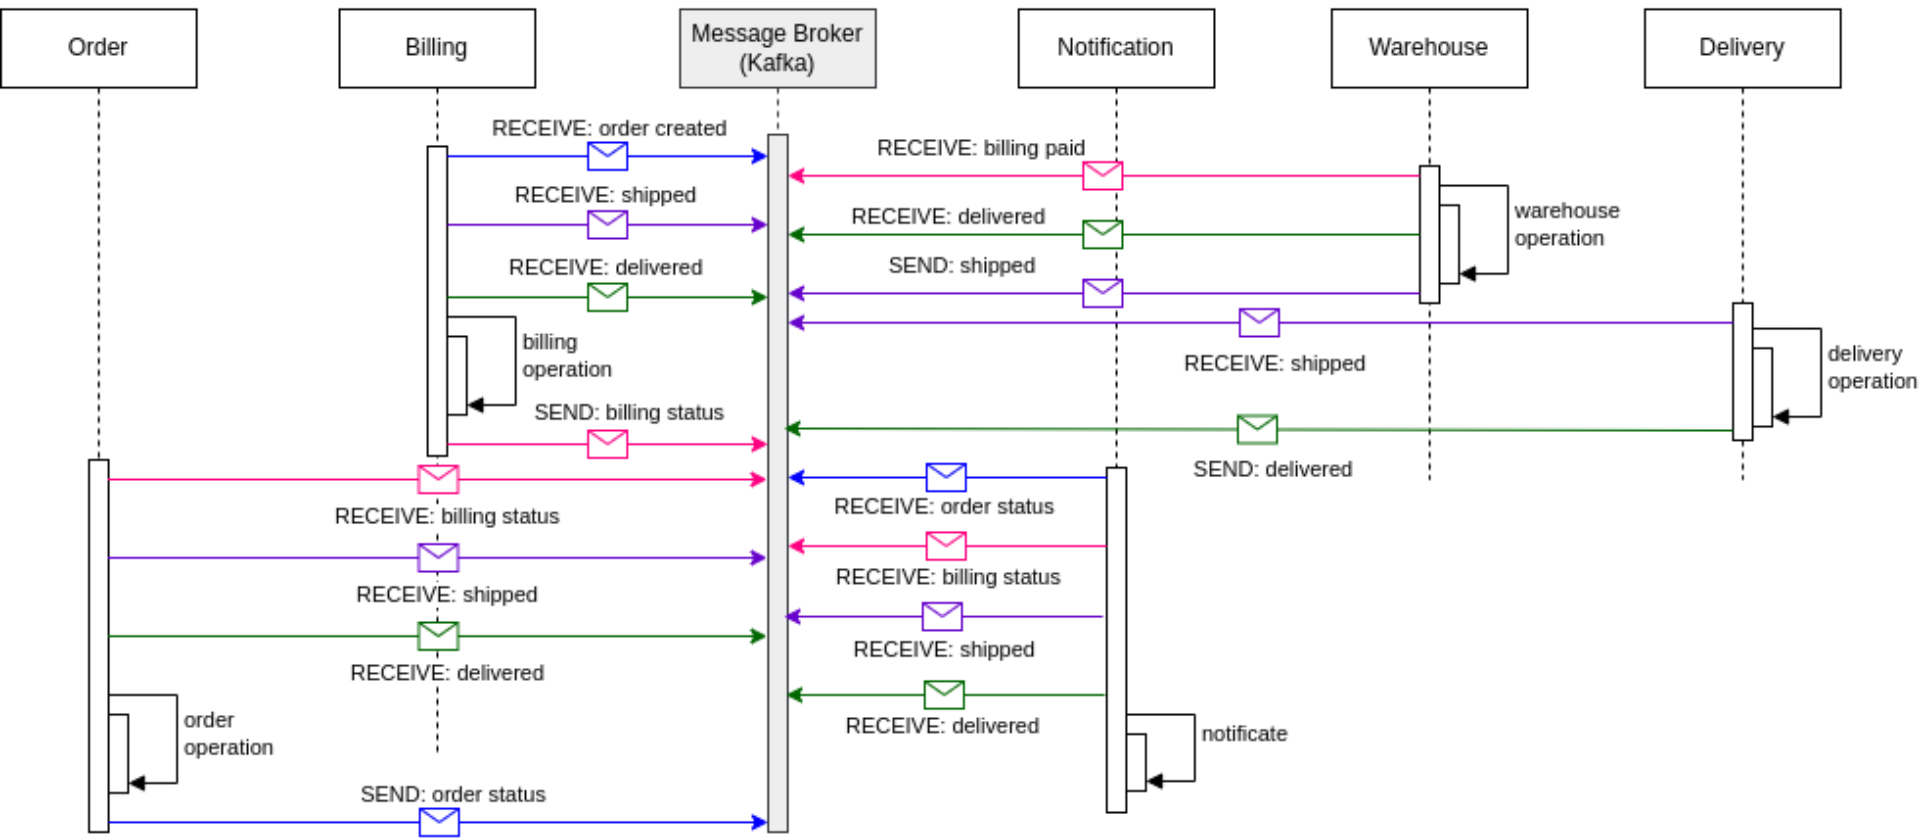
Order

Billing

Message Broker (Kafka)

Notification

Warehouse

Delivery

RECEIVE: order created

RECEIVE: billing paid

RECEIVE: shipped

RECEIVE: delivered

warehouse operation

RECEIVE: delivered

SEND: shipped

billing operation

RECEIVE: shipped

delivery operation

SEND: billing status

SEND: delivered

RECEIVE: order status

RECEIVE: billing status

RECEIVE: billing status

RECEIVE: shipped

RECEIVE: shipped

RECEIVE: delivered

RECEIVE: delivered

order operation

notificate

SEND: order status